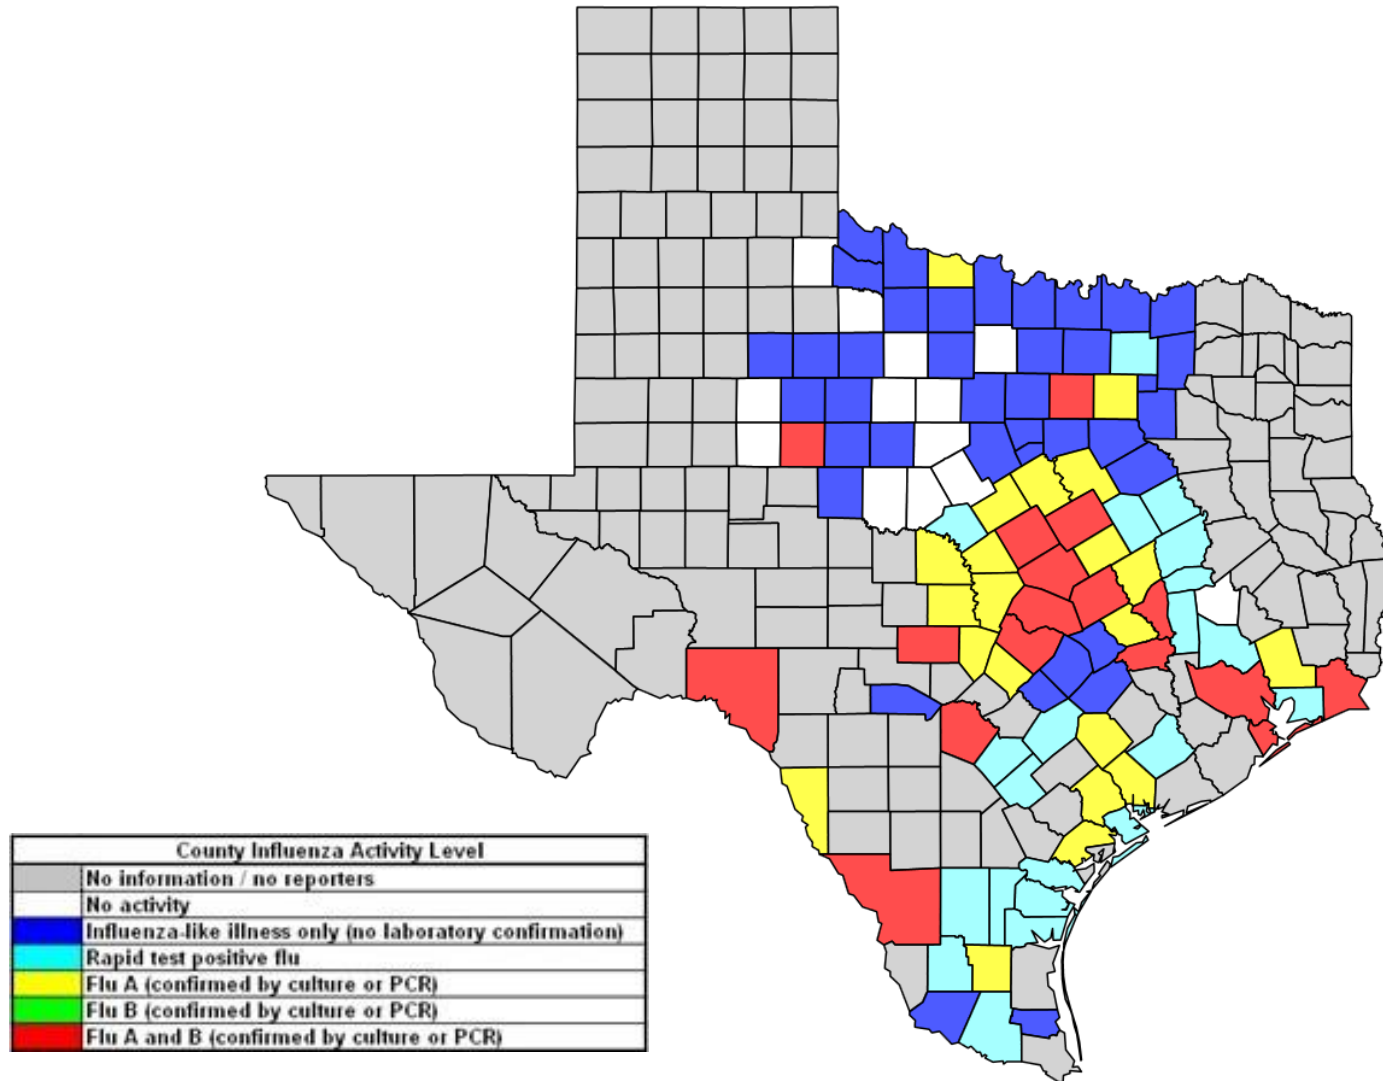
| County Influenza Activity Level | |
|---|---|
| | No information / no reporters |
| | No activity |
| | Influenza-like illness only (no laboratory confirmation) |
| | Rapid test positive flu |
| | Flu A (confirmed by culture or PCR) |
| | Flu B (confirmed by culture or PCR) |
| | Flu A and B (confirmed by culture or PCR) |